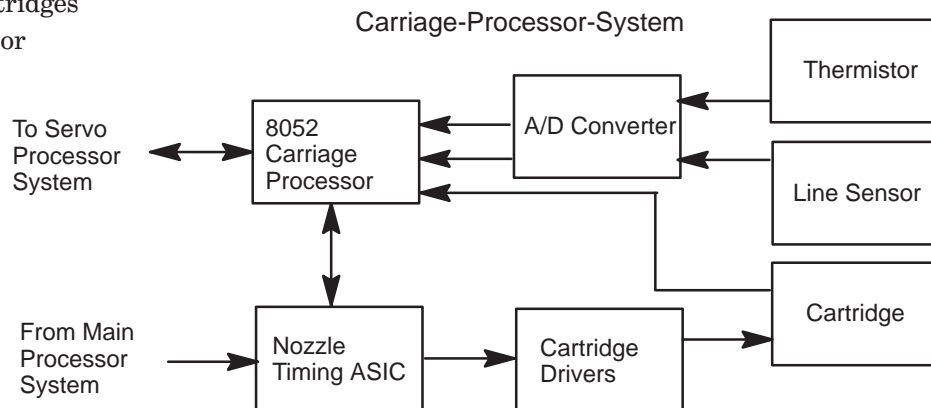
ridges
or

Carriage-Processor-System

Thermistor

A/D Converter

8052 Carriage Processor

To Servo Processor System

Line Sensor

Cartridge

From Main Processor System

Nozzle Timing ASIC

Cartridge Drivers